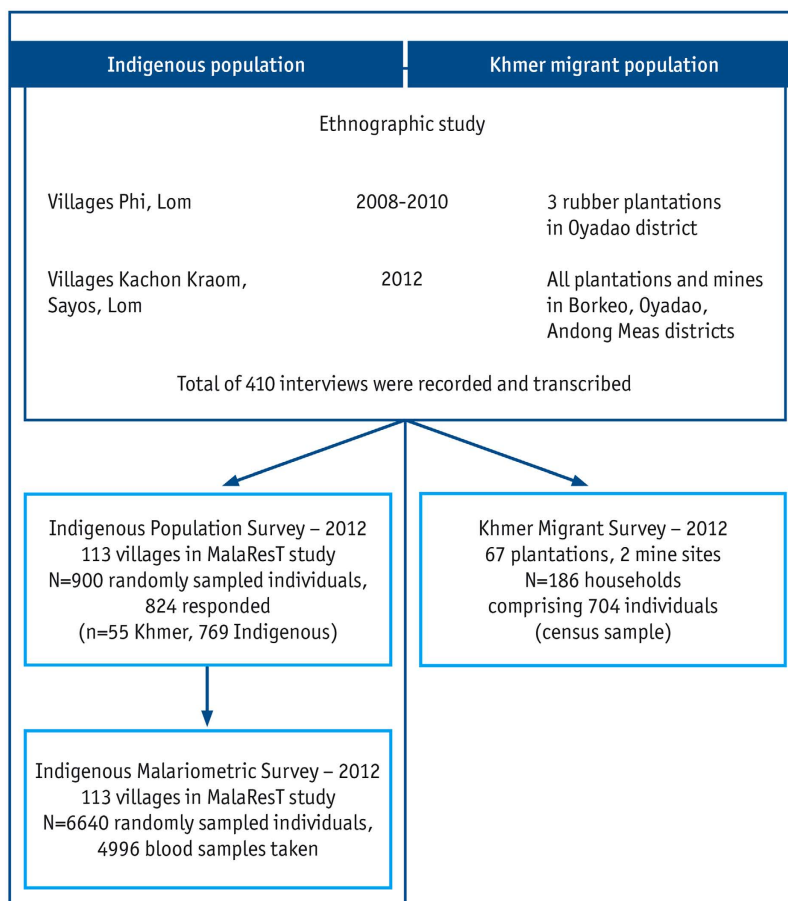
Indigenous population

Khmer migrant population

Ethnographic study

Villages Phi, Lom

2008-2010

3 rubber plantations in Oyadao district

Villages Kachon Kraom, Sayos, Lom

2012

All plantations and mines in Borkeo, Oyadao, Andong Meas districts

Total of 410 interviews were recorded and transcribed

Indigenous Population Survey – 2012
113 villages in MalaResT study
N=900 randomly sampled individuals, 824 responded
(n=55 Khmer, 769 Indigenous)

Khmer Migrant Survey – 2012
67 plantations, 2 mine sites
N=186 households comprising 704 individuals
(census sample)

Indigenous Malariometric Survey – 2012
113 villages in MalaResT study
N=6640 randomly sampled individuals, 4996 blood samples taken